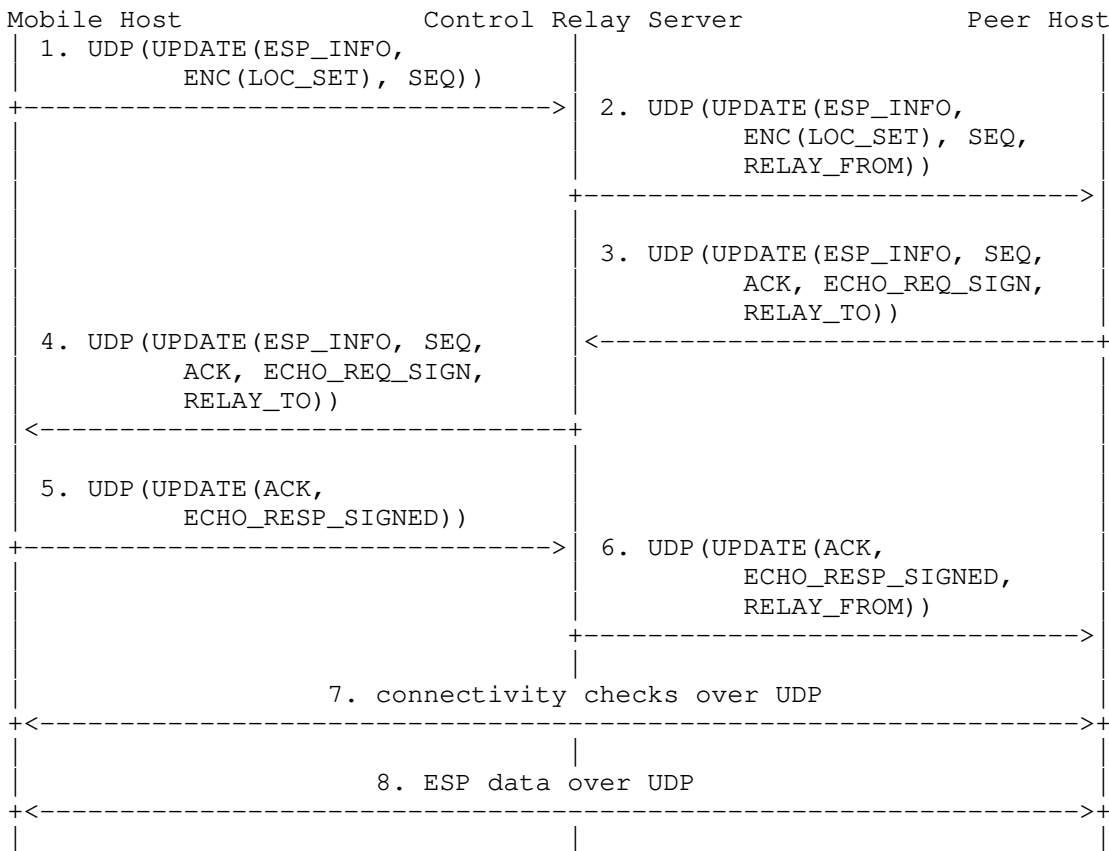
Mobile Host Control Relay Server Peer Host

1. UDP(UPDATE(ESP_INFO, ENC(LOC_SET), SEQ))

2. UDP(UPDATE(ESP_INFO, ENC(LOC_SET), SEQ, RELAY_FROM))

3. UDP(UPDATE(ESP_INFO, SEQ, ACK, ECHO_REQ_SIGN, RELAY_TO))

4. UDP(UPDATE(ESP_INFO, SEQ, ACK, ECHO_REQ_SIGN, RELAY_TO))

5. UDP(UPDATE(ACK, ECHO_RESP_SIGNED))

6. UDP(UPDATE(ACK, ECHO_RESP_SIGNED, RELAY_FROM))

7. connectivity checks over UDP

8. ESP data over UDP